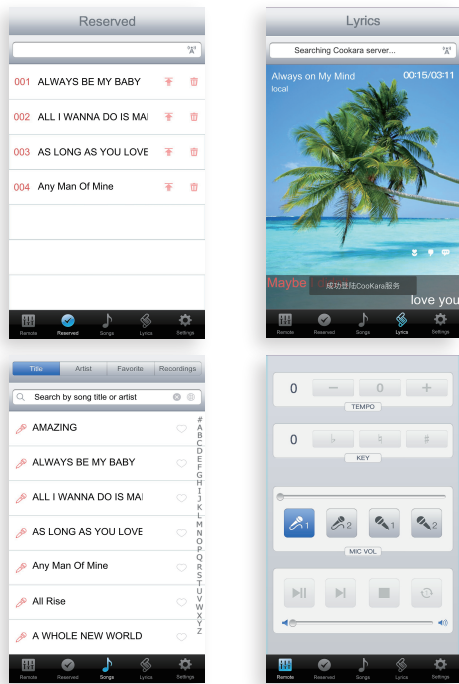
Reserved

001 ALWAYS BE MY BABY
002 ALL I WANNA DO IS MA
003 AS LONG AS YOU LOVE
004 Any Man Of Mine

Remote Reserved Songs Lyrics Settings

Lyrics

Searching Cookara server...

Always on My Mind
local
00:15/03:11

Maybe
成功登陆CooKara服务
love you

Remote Reserved Songs Lyrics Settings

Title Artist Favorite Recordings

Search by song title or artist

AMAZING
ALWAYS BE MY BABY
ALL I WANNA DO IS MA
AS LONG AS YOU LOVE
Any Man Of Mine
All Rise
A WHOLE NEW WORLD

# A B C D E F G H I J K L M N O P Q R S T U V W X Y Z

Remote Reserved Songs Lyrics Settings

0 − 0 +
TEMPO

0 ♭ ♮ ♯
KEY

1 2 1 2
MIC VOL

Remote Reserved Songs Lyrics Settings